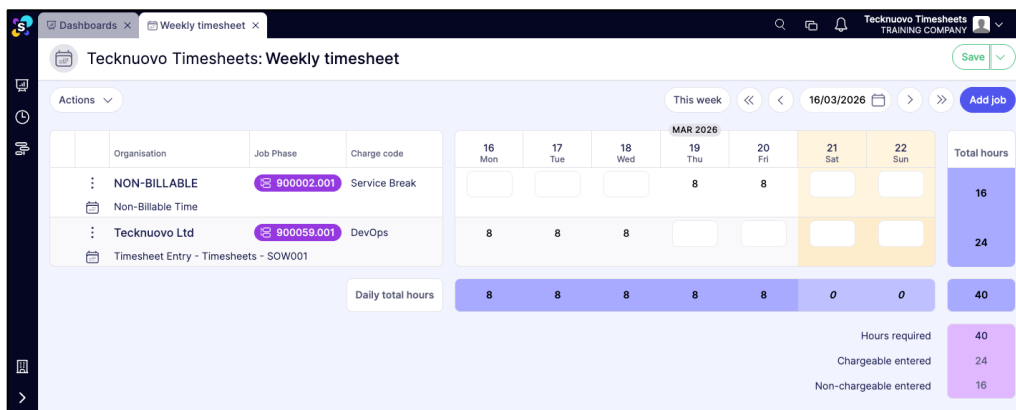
Dashboards ×
Weekly timesheet ×
Tecknuovo Timesheets
TRAINING COMPANY

Tecknuovo Timesheets: Weekly timesheet

Save

Actions
This week
16/03/2026
Add job

MAR 2026

| | | Organisation | Job Phase | Charge code | 16 Mon | 17 Tue | 18 Wed | 19 Thu | 20 Fri | 21 Sat | 22 Sun | Total hours |
|---|---|---|---|---|---|---|---|---|---|---|---|---|
| ⋮ | | NON-BILLABLE Non-Billable Time | 900002.001 | Service Break | | | | 8 | 8 | | | 16 |
| ⋮ | | Tecknuovo Ltd Timesheet Entry - Timesheets - SOW001 | 900059.001 | DevOps | 8 | 8 | 8 | | | | | 24 |
| | | | | Daily total hours | 8 | 8 | 8 | 8 | 8 | 0 | 0 | 40 |

Hours required 40
Chargeable entered 24
Non-chargeable entered 16